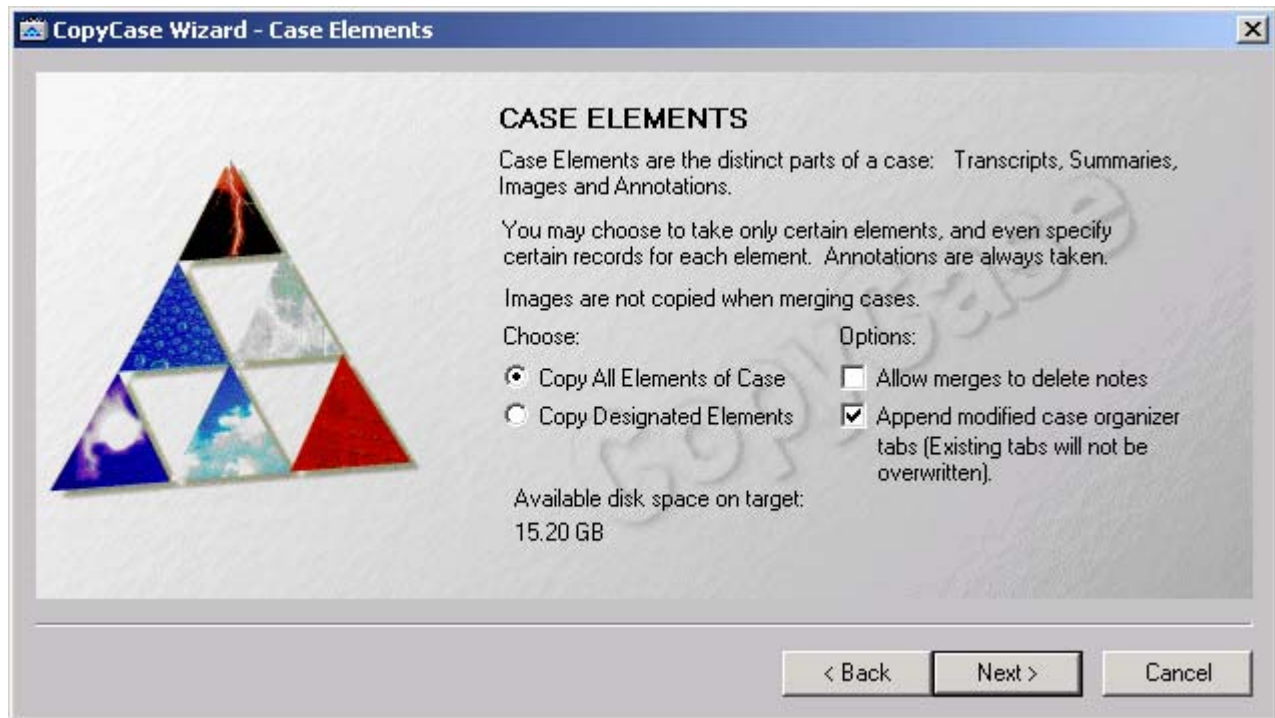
CopyCase Wizard - Case Elements

CASE ELEMENTS

Case Elements are the distinct parts of a case: Transcripts, Summaries, Images and Annotations.

You may choose to take only certain elements, and even specify certain records for each element. Annotations are always taken.

Images are not copied when merging cases.

Choose:

Copy All Elements of Case

Copy Designated Elements

Options:

Allow merges to delete notes

Append modified case organizer tabs (Existing tabs will not be overwritten).

Available disk space on target:
15.20 GB

CopyCase

< Back

Next >

Cancel